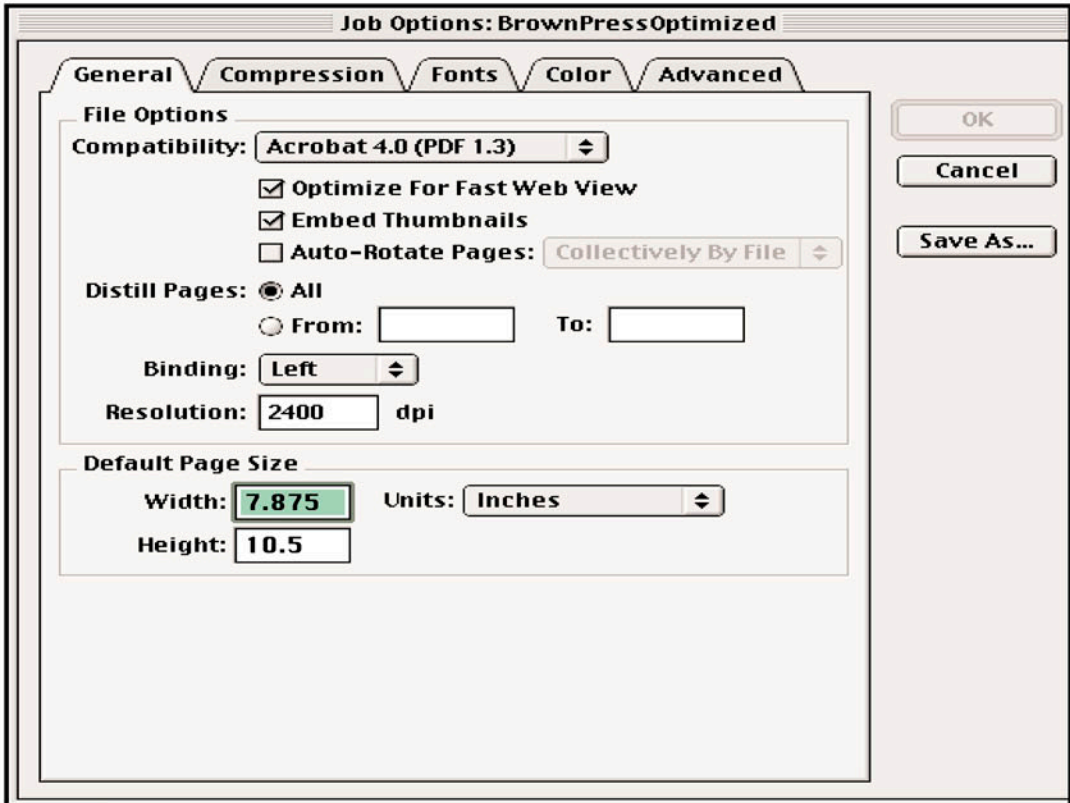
Job Options: BrownPressOptimized

General
Compression
Fonts
Color
Advanced

File Options
Compatibility: Acrobat 4.0 (PDF 1.3)
☑ Optimize For Fast Web View
☑ Embed Thumbnails
☐ Auto-Rotate Pages: Collectively By File
Distill Pages: ◉ All
○ From: To:
Binding: Left
Resolution: 2400 dpi

Default Page Size
Width: 7.875 Units: Inches
Height: 10.5

OK
Cancel
Save As...